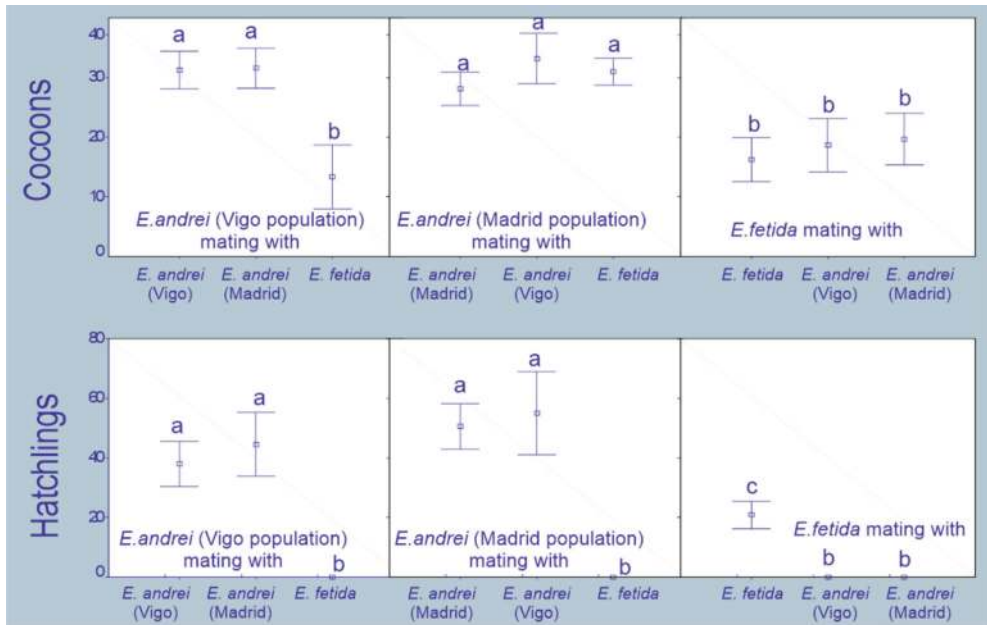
Cocoons

40
30
20
10
0

a a b
E.andrei (Vigo population) mating with
E. andrei (Vigo) E. andrei (Madrid) E. fetida

a a a
E.andrei (Madrid population) mating with
E. andrei (Madrid) E. andrei (Vigo) E. fetida

b b b
E.fetida mating with
E. fetida E. andrei (Vigo) E. andrei (Madrid)

Hatchlings

80
60
40
20
0

a a b
E.andrei (Vigo population) mating with
E. andrei (Vigo) E. andrei (Madrid) E. fetida

a a b
E.andrei (Madrid population) mating with
E. andrei (Madrid) E. andrei (Vigo) E. fetida

c b b
E.fetida mating with
E. fetida E. andrei (Vigo) E. andrei (Madrid)